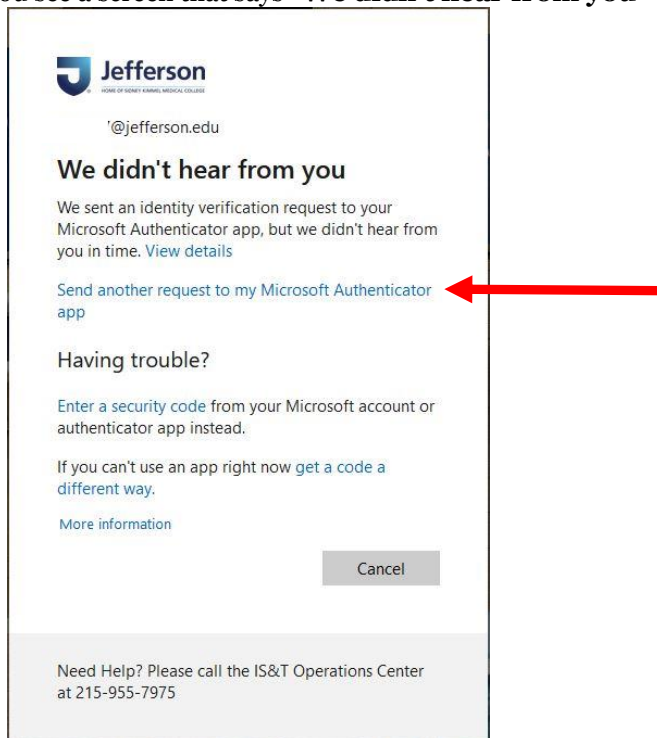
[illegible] see a screen that says "We didn't hear from you"

Jefferson
HOME OF SIDNEY KIMMEL MEDICAL COLLEGE

'@jefferson.edu

We didn't hear from you

We sent an identity verification request to your Microsoft Authenticator app, but we didn't hear from you in time. View details

Send another request to my Microsoft Authenticator app

Having trouble?

Enter a security code from your Microsoft account or authenticator app instead.

If you can't use an app right now get a code a different way.

More information

Cancel

Need Help? Please call the IS&T Operations Center at 215-955-7975